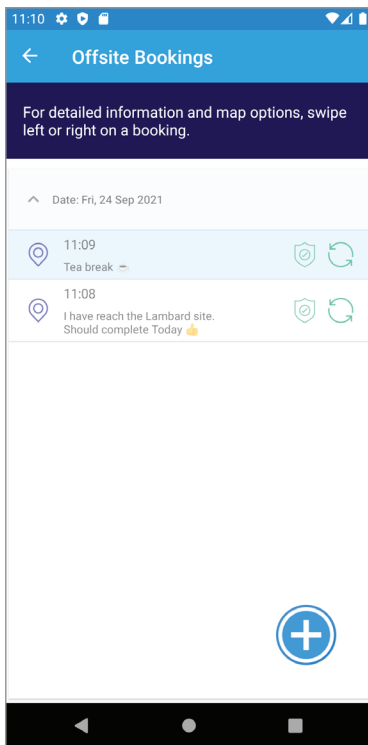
11:10

Offsite Bookings

For detailed information and map options, swipe left or right on a booking.

Date: Fri, 24 Sep 2021

11:09
Tea break ☕

11:08
I have reach the Lambard site. Should complete Today 👍